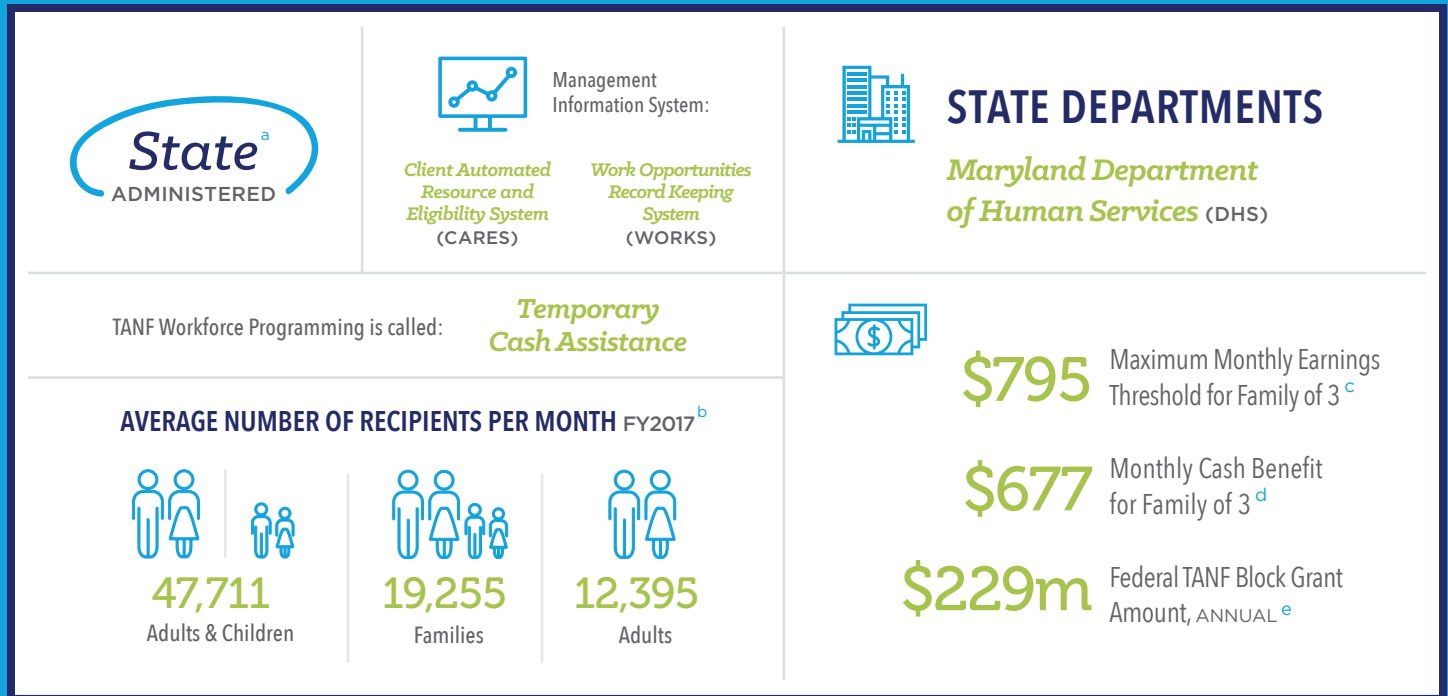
State $^{a}$
ADMINISTERED

Management Information System:

Client Automated Resource and Eligibility System (CARES)

Work Opportunities Record Keeping System (WORKS)

STATE DEPARTMENTS

Maryland Department of Human Services (DHS)

TANF Workforce Programming is called: Temporary Cash Assistance

AVERAGE NUMBER OF RECIPIENTS PER MONTH FY2017 $^{b}$

47,711
Adults & Children

19,255
Families

12,395
Adults

$795 Maximum Monthly Earnings Threshold for Family of 3 $^{c}$

$677 Monthly Cash Benefit for Family of 3 $^{d}$

$229m Federal TANF Block Grant Amount, ANNUAL $^{e}$